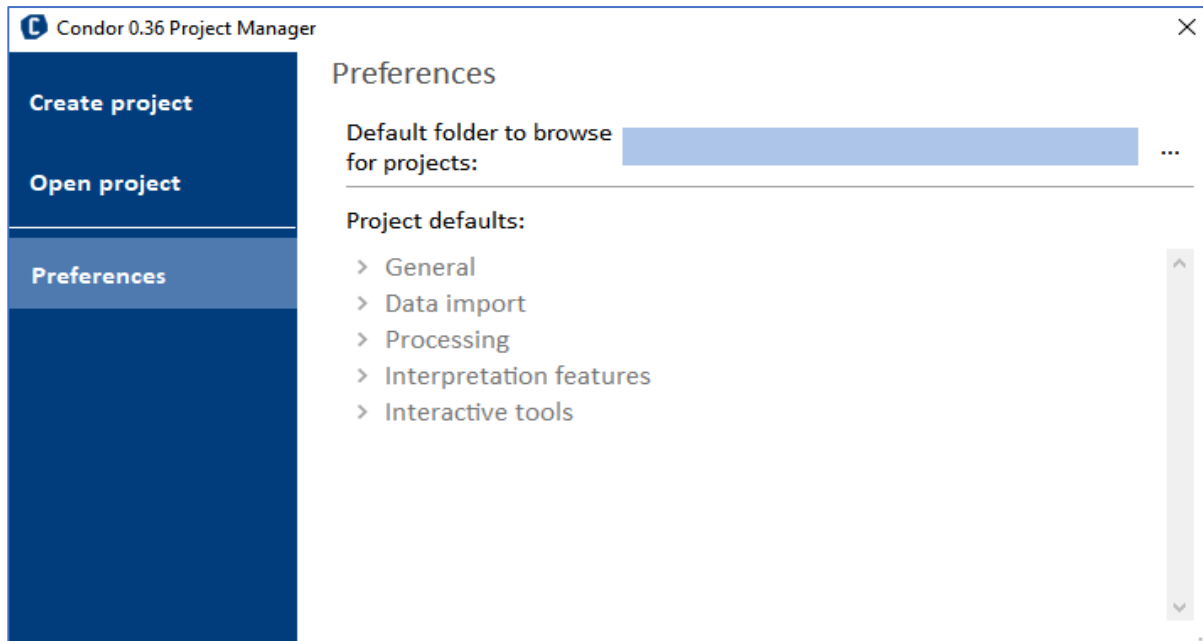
Condor 0.36 Project Manager

Create project

Open project

Preferences

Preferences

Default folder to browse for projects: ...

Project defaults:

General
Data import
Processing
Interpretation features
Interactive tools